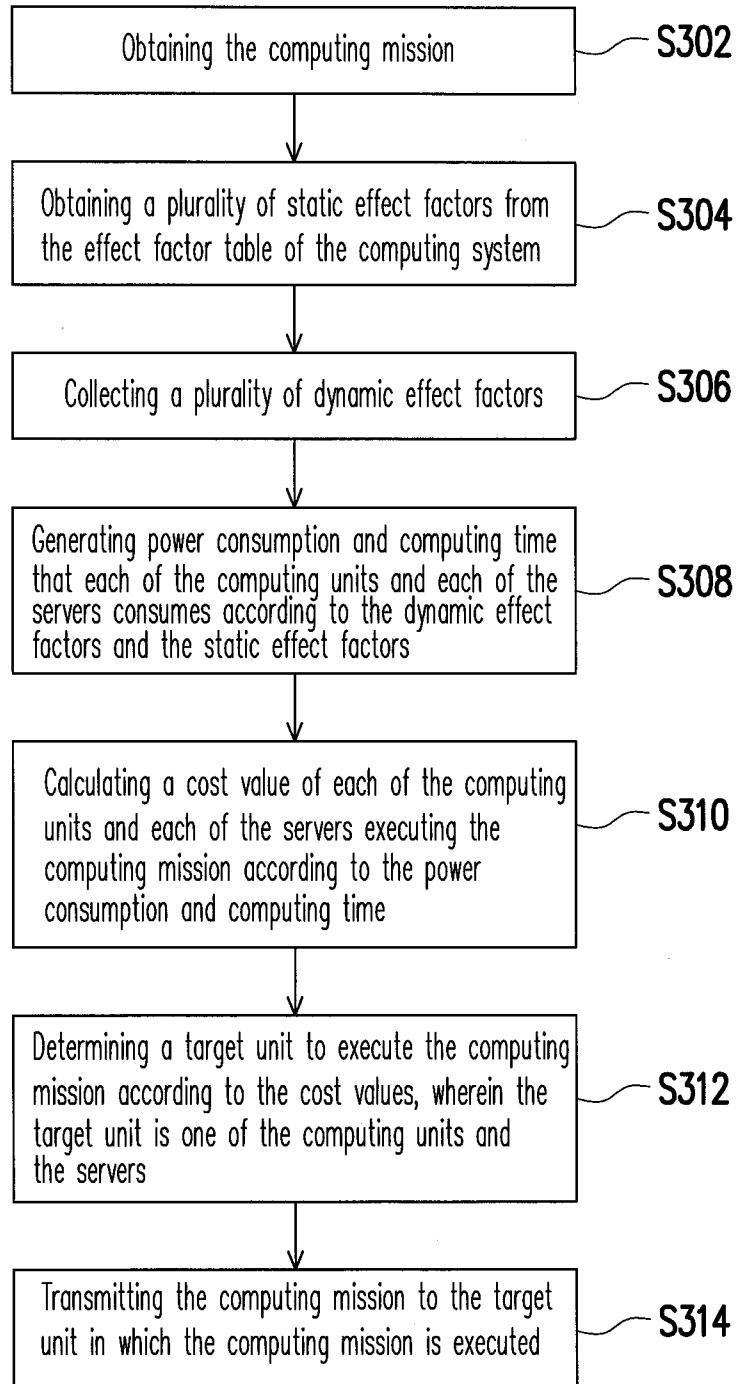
Obtaining the computing mission

S302

Obtaining a plurality of static effect factors from the effect factor table of the computing system

S304

Collecting a plurality of dynamic effect factors

S306

Generating power consumption and computing time that each of the computing units and each of the servers consumes according to the dynamic effect factors and the static effect factors

S308

Calculating a cost value of each of the computing units and each of the servers executing the computing mission according to the power consumption and computing time

S310

Determining a target unit to execute the computing mission according to the cost values, wherein the target unit is one of the computing units and the servers

S312

Transmitting the computing mission to the target unit in which the computing mission is executed

S314